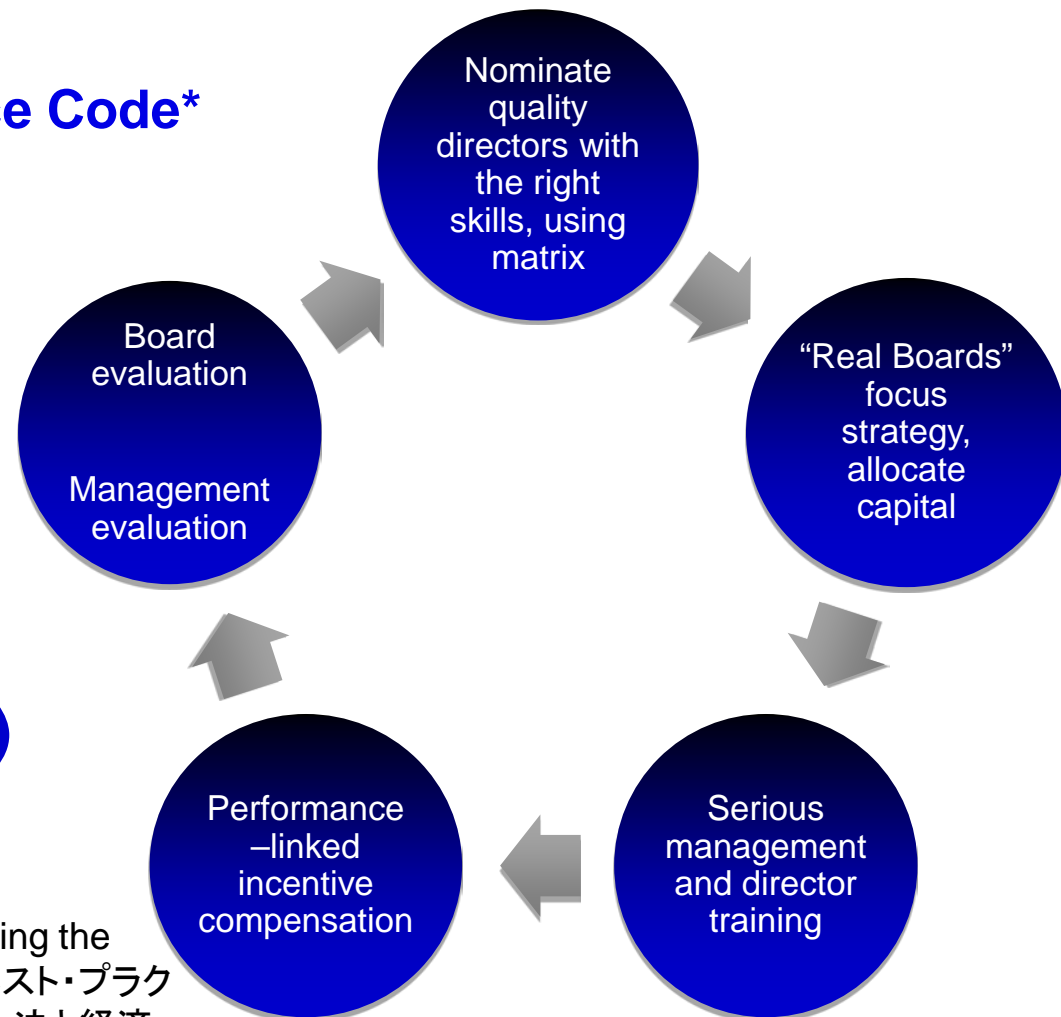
e Code*

Nominate quality directors with the right skills, using matrix

"Real Boards" focus strategy, allocate capital

Serious management and director training

Performance –linked incentive compensation

Board evaluation

Management evaluation

ing the
スト・プラク
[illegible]